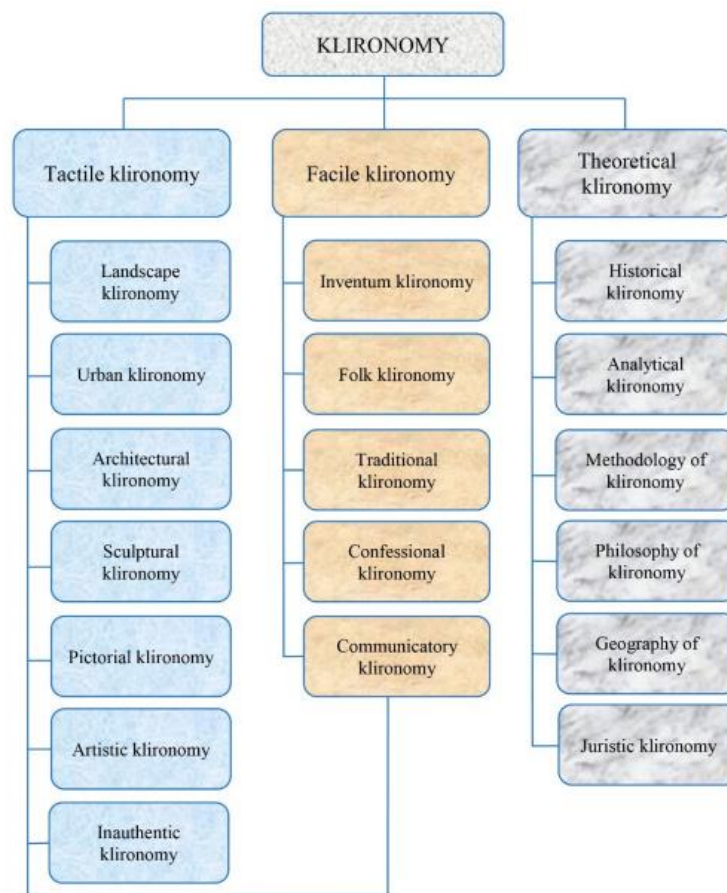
KLIRONOMY

Tactile klironomy

Landscape klironomy

Urban klironomy

Architectural klironomy

Sculptural klironomy

Pictorial klironomy

Artistic klironomy

Inauthentic klironomy

Facile klironomy

Inventum klironomy

Folk klironomy

Traditional klironomy

Confessional klironomy

Communicatory klironomy

Theoretical klironomy

Historical klironomy

Analytical klironomy

Methodology of klironomy

Philosophy of klironomy

Geography of klironomy

Juristic klironomy